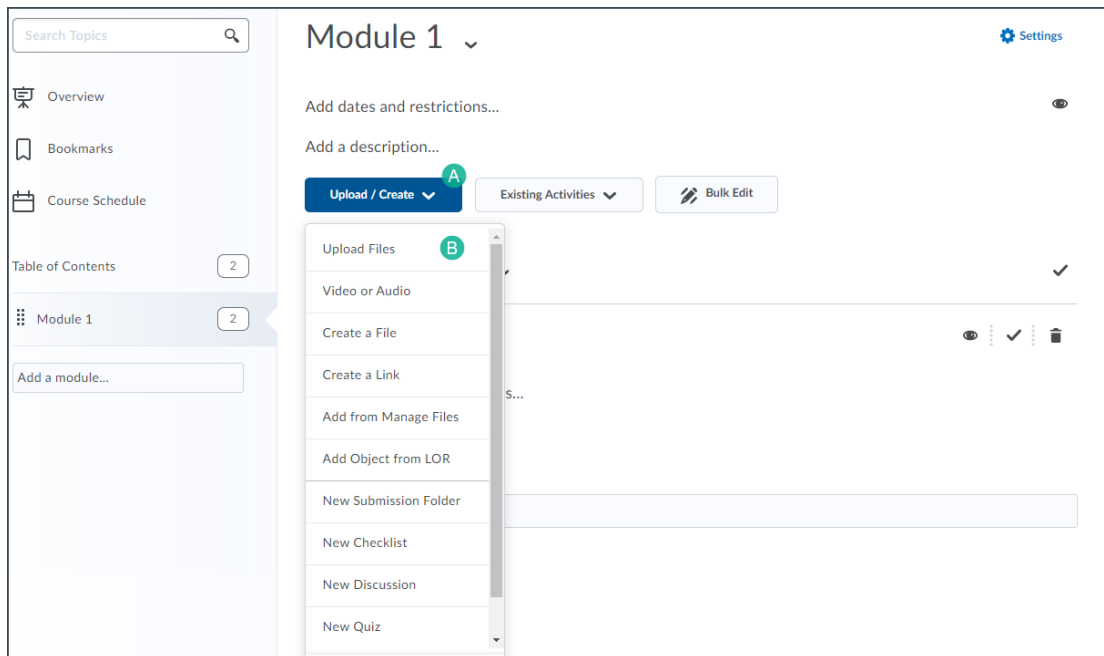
Search Topics

Overview

Bookmarks

Course Schedule

Table of Contents 2

Module 1 2

Add a module...

Module 1

Settings

Add dates and restrictions...

Add a description...

Upload / Create

A

Existing Activities

Bulk Edit

Upload Files

B

Video or Audio

Create a File

Create a Link

Add from Manage Files

Add Object from LOR

New Submission Folder

New Checklist

New Discussion

New Quiz

s...